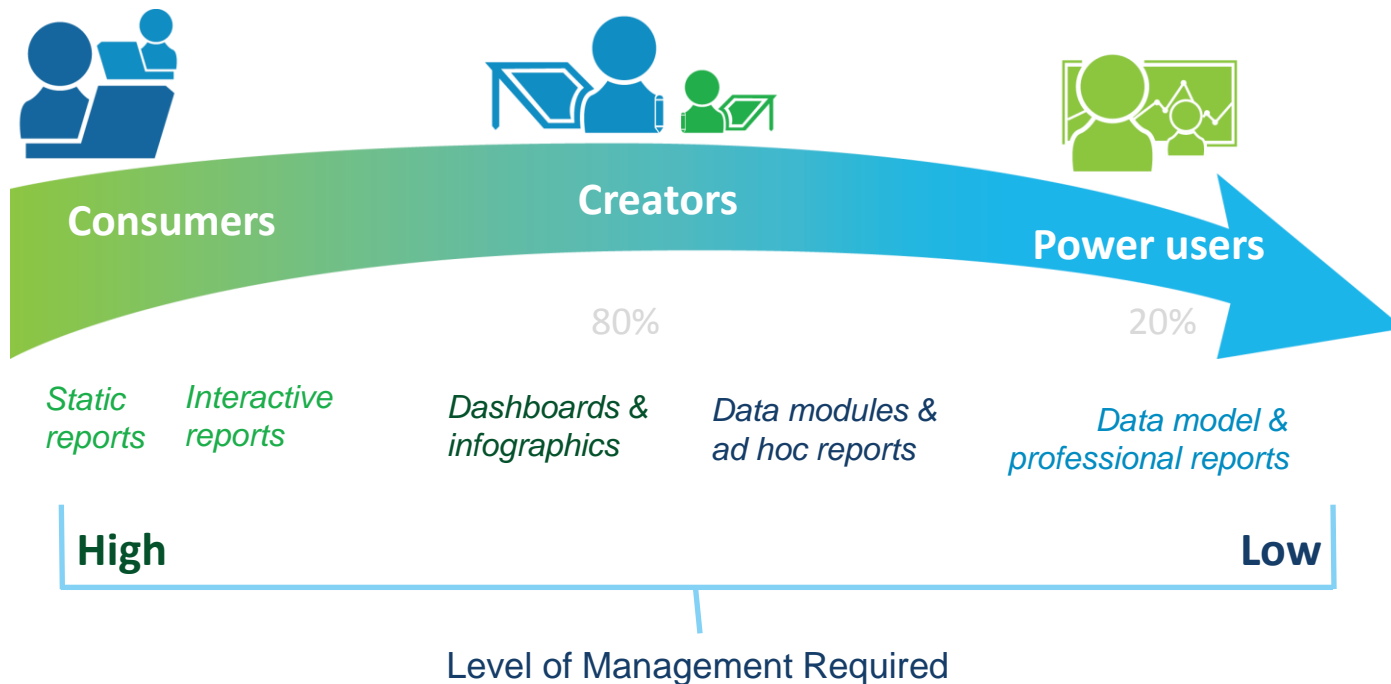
Consumers

Creators

Power users

80%

20%

Static reports

Interactive reports

Dashboards & infographics

Data modules & ad hoc reports

Data model & professional reports

High

Low

Level of Management Required